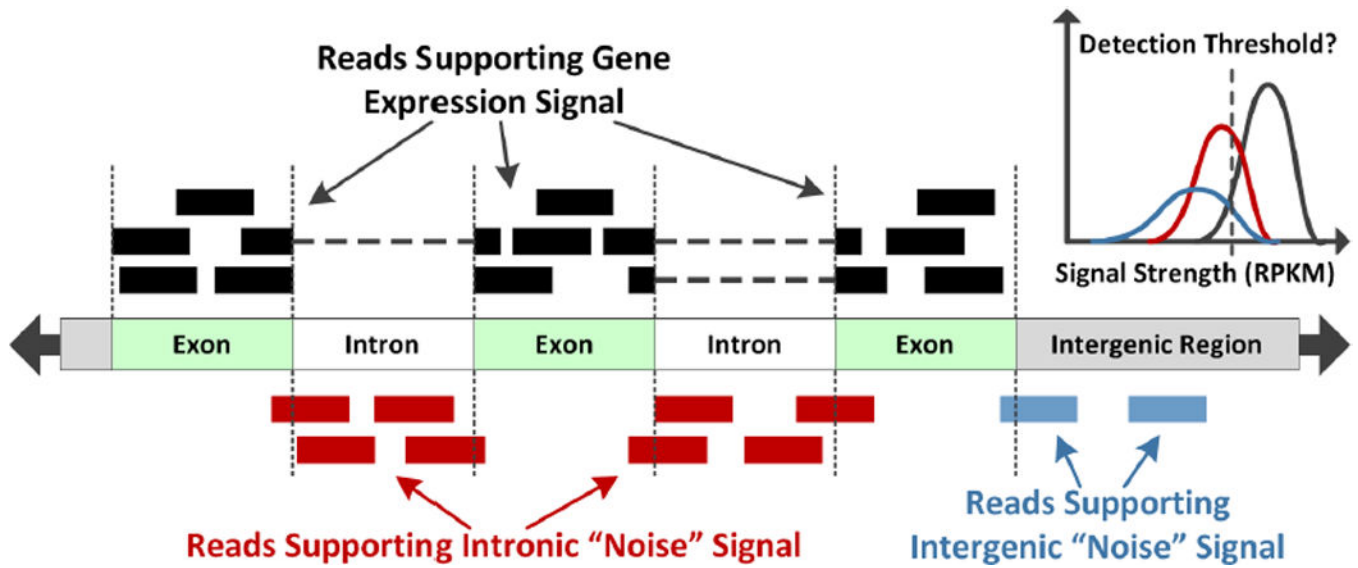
Reads Supporting Gene Expression Signal

Detection Threshold?

Signal Strength (RPKM)

Exon

Intron

Exon

Intron

Exon

Intergenic Region

Reads Supporting Intronic “Noise” Signal

Reads Supporting Intergenic “Noise” Signal